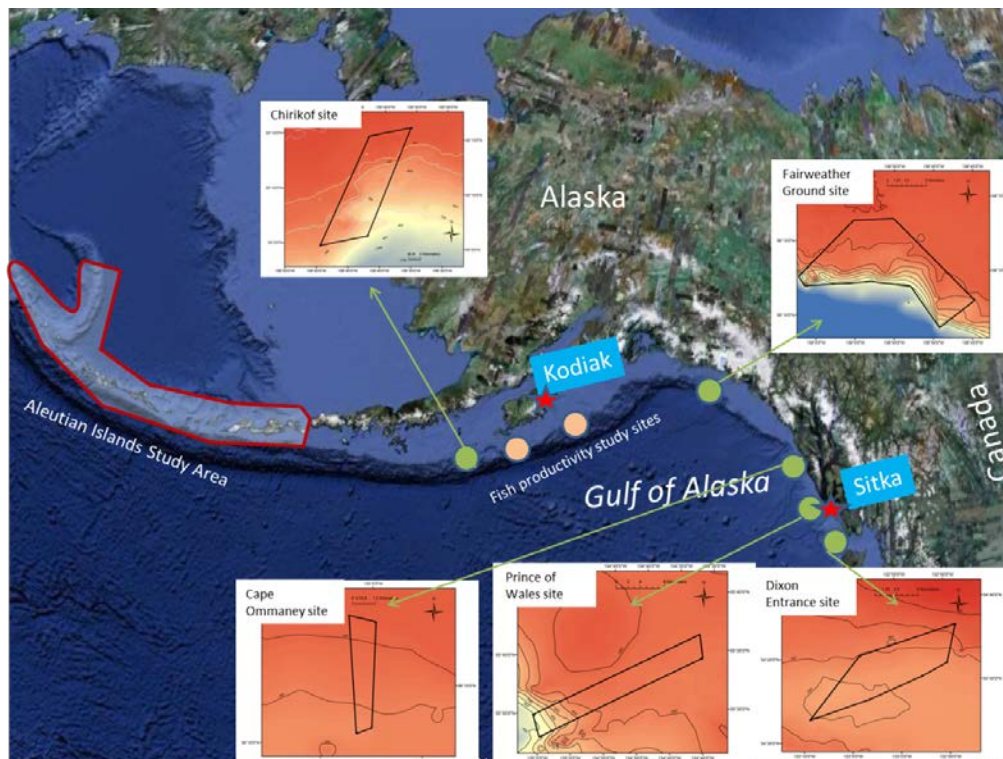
Chirikof site

Alaska

Fairweather Ground site

Kodiak

Canada

Aleutian Islands Study Area

Fish productivity study sites

Gulf of Alaska

Sitka

Cape Ommaney site

Prince of Wales site

Dixon Entrance site